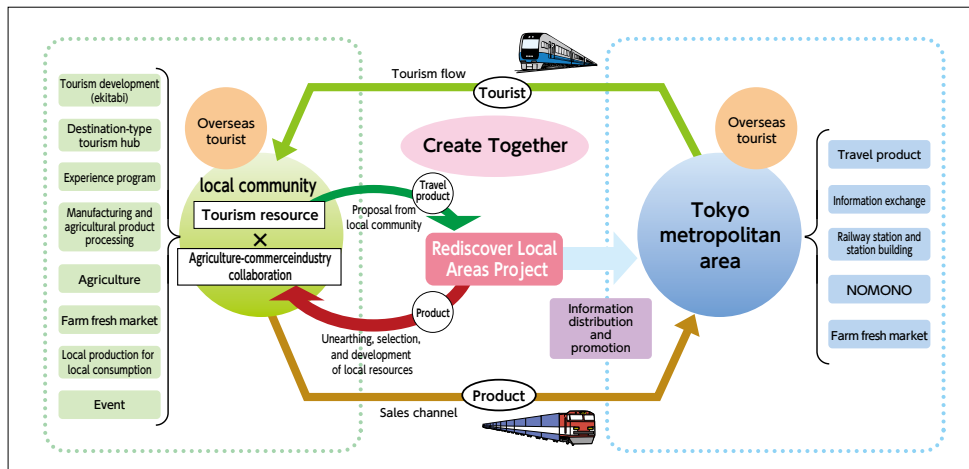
Tourism development (ekitabi)

Destination-type tourism hub

Experience program

Manufacturing and agricultural product processing

Agriculture

Farm fresh market

Local production for local consumption

Event

Tourism flow

Tourist

Overseas tourist

Create Together

local community

Tourism resource

×

Agriculture-commerceindustry collaboration

Travel product

Proposal from local community

Rediscover Local Areas Project

Product

Unearthing, selection, and development of local resources

Information distribution and promotion

Product

Sales channel

Overseas tourist

Tokyo metropolitan area

Travel product

Information exchange

Railway station and station building

NOMONO

Farm fresh market